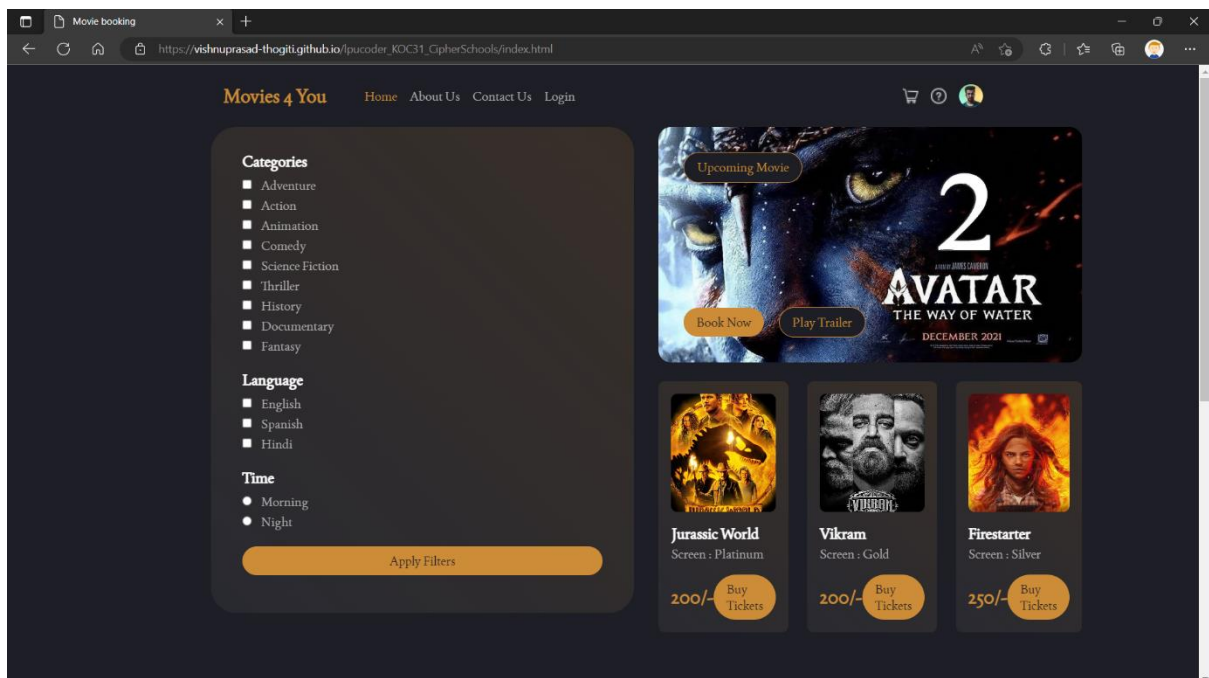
Movie booking

https://vishnuprasad-thogiti.github.io/lpucoder_KOC31_CipherSchools/index.html

Movies 4 You

Home About Us Contact Us Login

Categories
Adventure
Action
Animation
Comedy
Science Fiction
Thriller
History
Documentary
Fantasy

Language
English
Spanish
Hindi

Time
Morning
Night

Apply Filters

Upcoming Movie

2

A FILM BY JAMES CAMERON

AVATAR
THE WAY OF WATER
DECEMBER 2021

Book Now
Play Trailer

Jurassic World
Screen : Platinum
200/-
Buy Tickets

Vikram
Screen : Gold
200/-
Buy Tickets

Firestarter
Screen : Silver
250/-
Buy Tickets